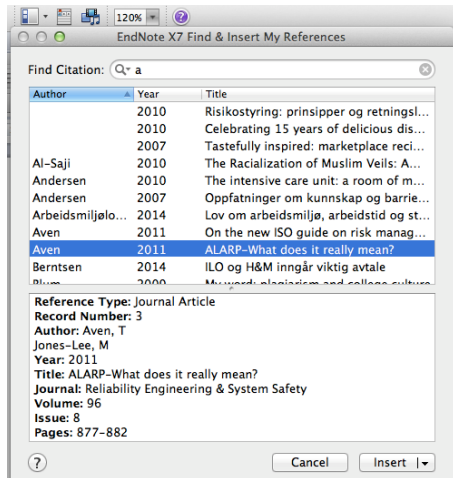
120%

EndNote X7 Find & Insert My References

Find Citation: a

| Author | Year | Title |
|---|---|---|
| | 2010 | Risikostyring: prinsipper og retningsl... |
| | 2010 | Celebrating 15 years of delicious dis... |
| | 2007 | Tastefully inspired: marketplace reci... |
| Al-Saji | 2010 | The Racialization of Muslim Veils: A... |
| Andersen | 2010 | The intensive care unit: a room of m... |
| Andersen | 2007 | Oppfatninger om kunnskap og barrie... |
| Arbeidsmiljølo... | 2014 | Lov om arbeidsmiljø, arbeidstid og st... |
| Aven | 2011 | On the new ISO guide on risk manag... |
| Aven | 2011 | ALARP-What does it really mean? |
| Berntsen | 2014 | ILO og H&M inngår viktig avtale |
| Blum | 2009 | My word: plagiarism and college culture |

Reference Type: Journal Article
Record Number: 3
Author: Aven, T
Jones-Lee, M
Year: 2011
Title: ALARP-What does it really mean?
Journal: Reliability Engineering & System Safety
Volume: 96
Issue: 8
Pages: 877-882

?

Cancel

Insert